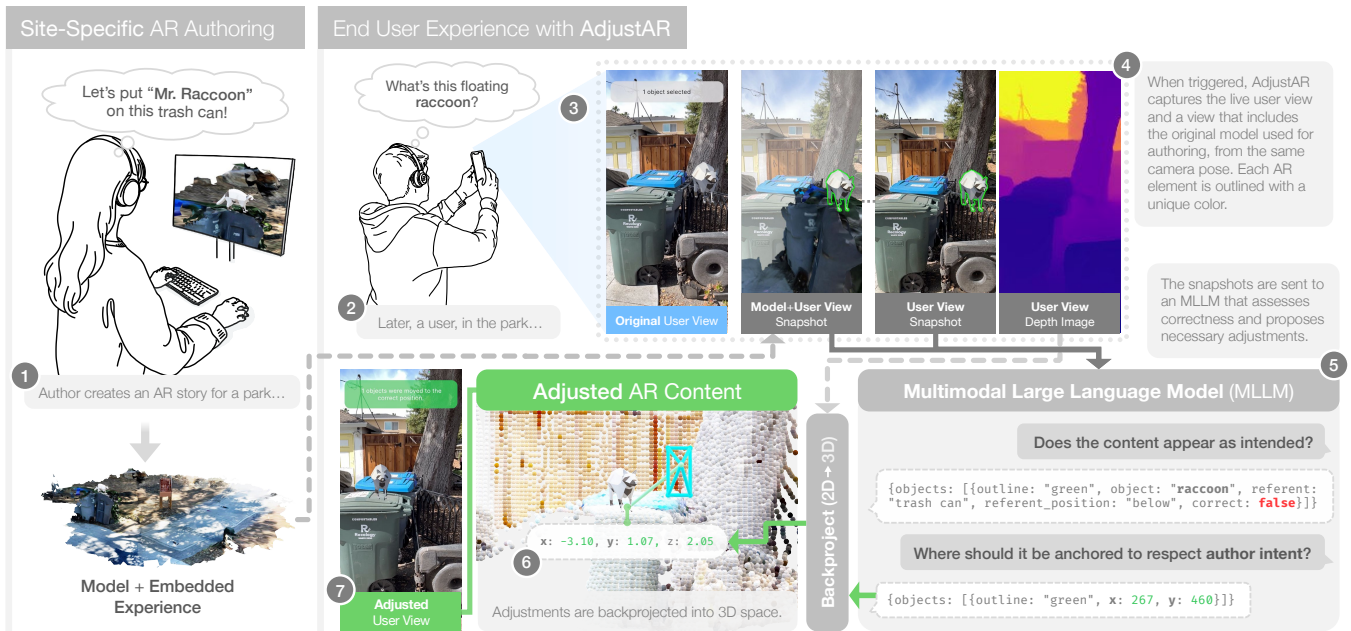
Site-Specific AR Authoring

Let's put "Mr. Raccoon" on this trash can!

1 Author creates an AR story for a park...

Model + Embedded Experience

End User Experience with AdjustAR

What's this floating raccoon?

2 Later, a user, in the park...

3

1 object selected

Original User View

Model+User View Snapshot

User View Snapshot

User View Depth Image

4 When triggered, AdjustAR captures the live user view and a view that includes the original model used for authoring, from the same camera pose. Each AR element is outlined with a unique color.

The snapshots are sent to an MLLM that assesses correctness and proposes necessary adjustments.

5

Multimodal Large Language Model (MLLM)

Does the content appear as intended?

{objects: [{outline: "green", object: "raccoon", referent: "trash can", referent_position: "below", correct: false}]}

Where should it be anchored to respect author intent?

{objects: [{outline: "green", x: 267, y: 460}]}

Backproject (2D → 3D)

Adjusted AR Content

1 objects were moved to the correct position.

x: -3.10, y: 1.07, z: 2.05

6

Adjustments are backprojected into 3D space.

7

Adjusted User View